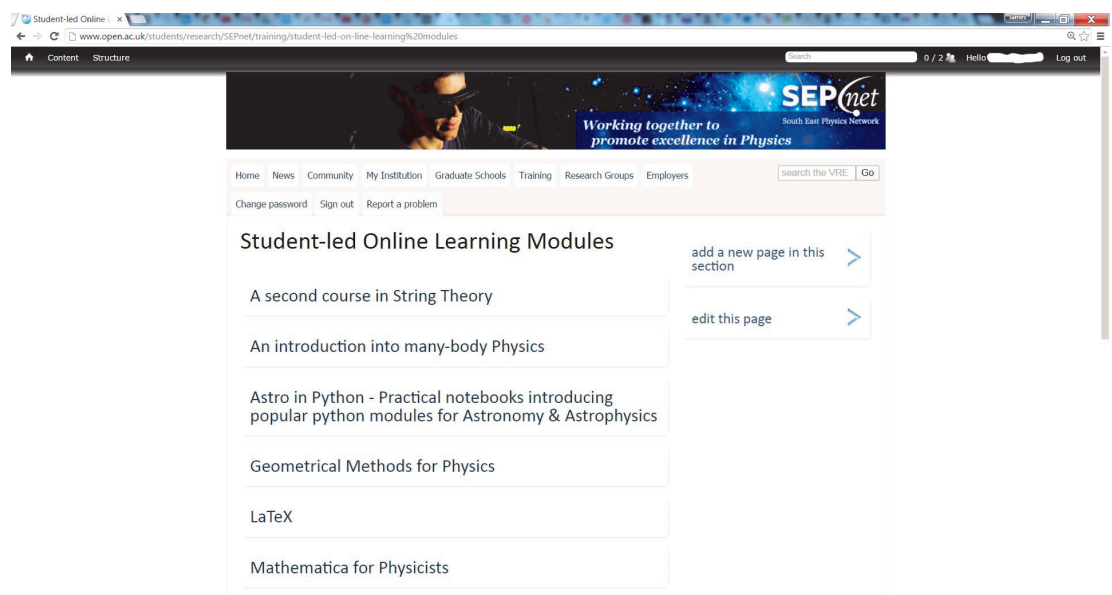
Student-led Online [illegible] ×

James

www.open.ac.uk/students/research/SEPnet/training/student-led-on-line-learning%20modules

Content Structure

Search

0 / 2 Hello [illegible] Log out

SEPnet

South East Physics Network

Working together to promote excellence in Physics

Home News Community My Institution Graduate Schools Training Research Groups Employers

search the VRE Go

Change password Sign out Report a problem

Student-led Online Learning Modules

add a new page in this section

edit this page

A second course in String Theory

An introduction into many-body Physics

Astro in Python - Practical notebooks introducing popular python modules for Astronomy & Astrophysics

Geometrical Methods for Physics

LaTeX

Mathematica for Physicists